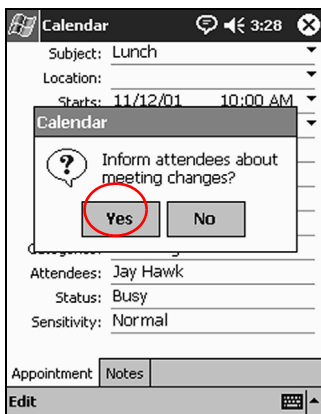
Calendar 3:28

Subject: Lunch

Location:

Starts: 11/12/01 10:00 AM

Calendar

Inform attendees about meeting changes?

Yes No

Attendees: Jay Hawk

Status: Busy

Sensitivity: Normal

Appointment Notes

Edit